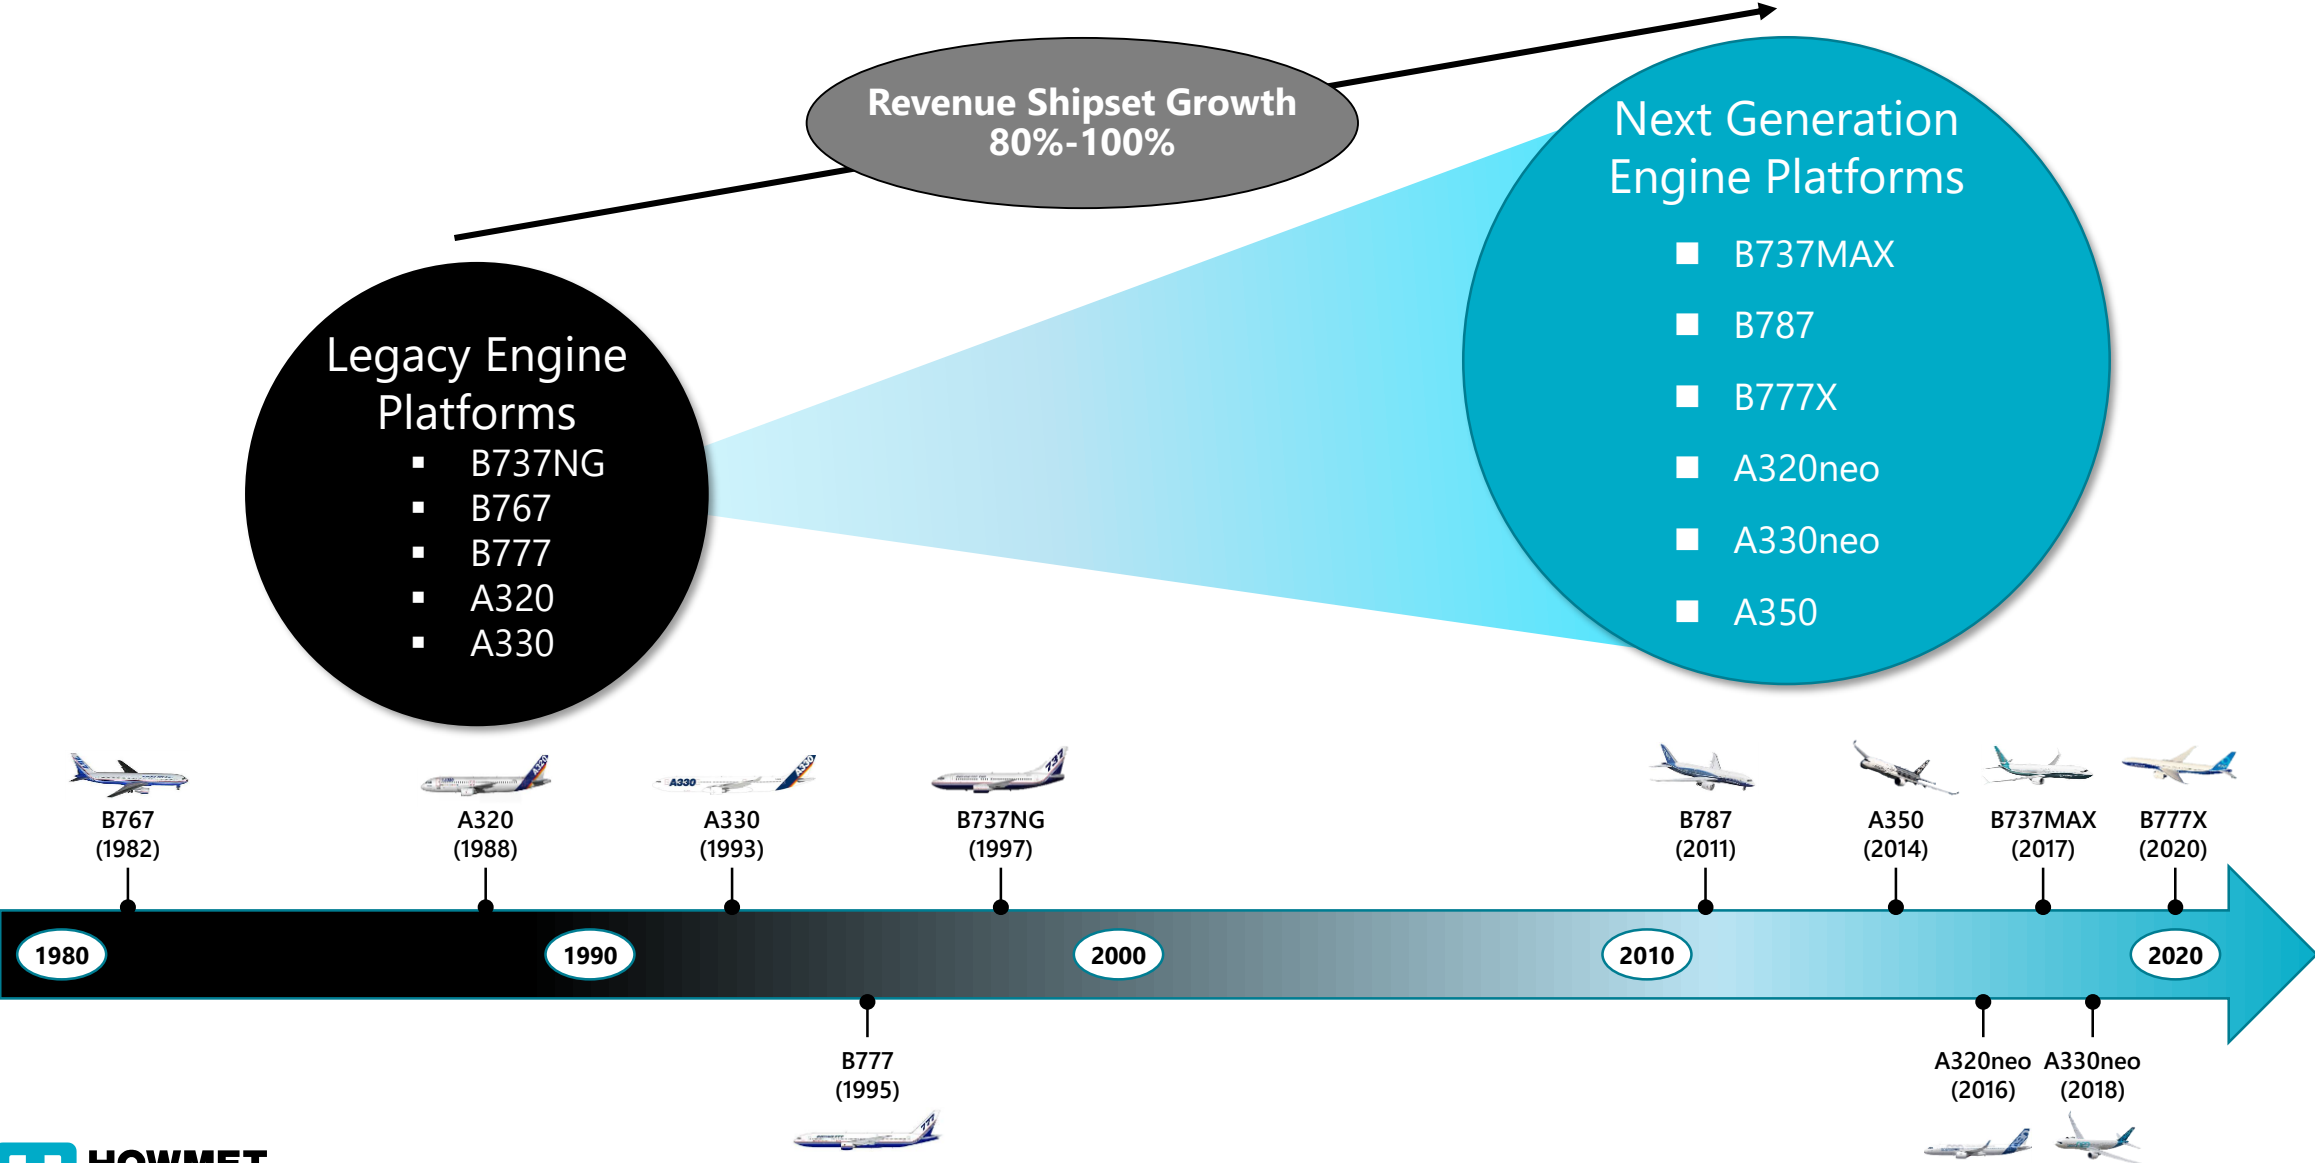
Revenue Shipset Growth
80%-100%

Legacy Engine Platforms
▪ B737NG
▪ B767
▪ B777
▪ A320
▪ A330

Next Generation Engine Platforms
■ B737MAX
■ B787
■ B777X
■ A320neo
■ A330neo
■ A350

B767 (1982)

A320 (1988)

A330 (1993)

B737NG (1997)

B787 (2011)

A350 (2014)

B737MAX (2017)

B777X (2020)

1980

1990

2000

2010

2020

B777 (1995)

A320neo (2016)

A330neo (2018)

HOWMET